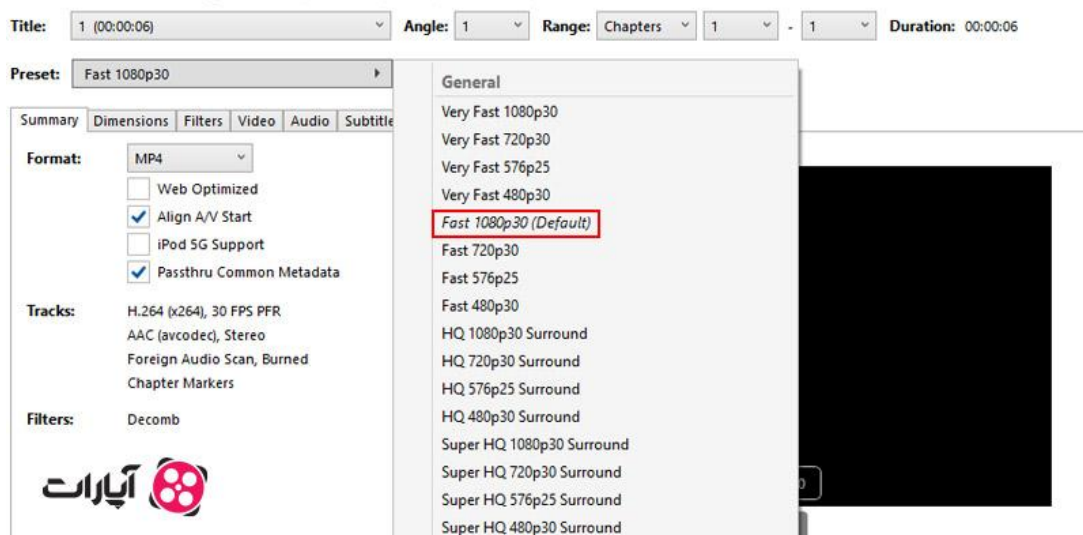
Title: 1 (00:00:06) Angle: 1 Range: Chapters 1 - 1 Duration: 00:00:06

Preset: Fast 1080p30

Summary | Dimensions | Filters | Video | Audio | Subtitle

Format: MP4

Web Optimized
Align A/V Start
iPod 5G Support
Passthru Common Metadata

Tracks: H.264 (x264), 30 FPS PFR
AAC (avcodec), Stereo
Foreign Audio Scan, Burned
Chapter Markers

Filters: Decomb

آپارات

General
Very Fast 1080p30
Very Fast 720p30
Very Fast 576p25
Very Fast 480p30
Fast 1080p30 (Default)
Fast 720p30
Fast 576p25
Fast 480p30
HQ 1080p30 Surround
HQ 720p30 Surround
HQ 576p25 Surround
HQ 480p30 Surround
Super HQ 1080p30 Surround
Super HQ 720p30 Surround
Super HQ 576p25 Surround
Super HQ 480p30 Surround